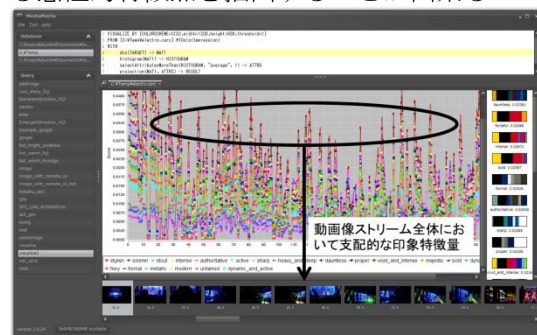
MediaMatrix

File Edit Help

Database

Query

VISUALIZE BY COLORSCHEME(C32,width=320,height=320,threshold=) FROM [C:\Users\...\C.mov] RECOLOR(version)
BIND
div(TARGET) -> MAT1
histogram(MAT1) -> HISTOGRAM
selectAttributesMoreThan(HISTOGRAM, "average", 1) -> ATTRS
projection(MAT1, ATTRS) -> RESULT

動画像ストリーム全体において支配的な印象特徴量

stylish · solemn · stout · intense · authoritative · active · sharp · heavy_and_deep · dauntless · proper · vivid_and_intense · majestic · bold · dynamic · fiery · formal · metallic · modern · untamed · dynamic_and_active

dauntless
formal
intense
bold
fiery
formal
authoritative
sharp
vivid_and_intense